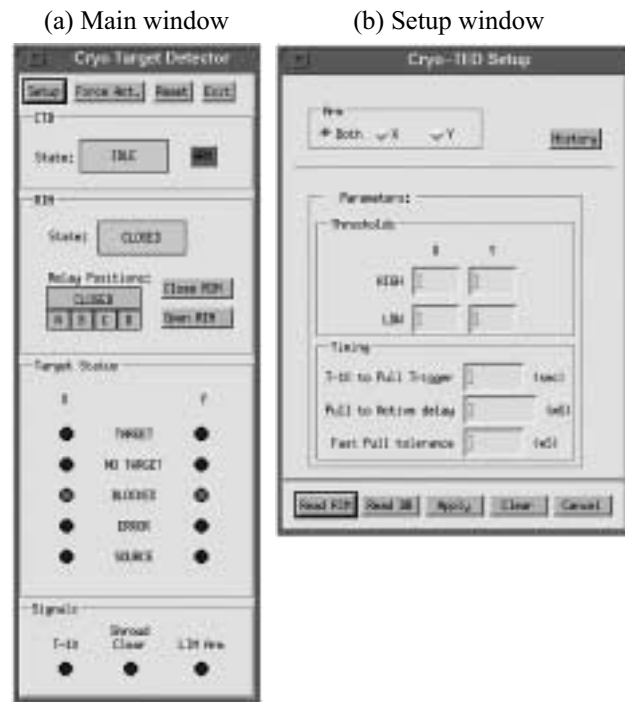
(a) Main window

Cryo Target Detector

Setup | Force Act. | Reset | Exit

CTD

State: IDLE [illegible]

RIN

State: CLOSED

Relay Positions:

CLOSED

A | B | C | D

Close RIN

Open RIN

Target Status

X Y

TARGET

NO TARGET

BLOCKED

ERROR

SOURCE

Signals

T-10

Shroud Clear

LIN Arm

(b) Setup window

Cryo-TED Setup

Arm

Both X Y

History

Parameters:

Thresholds

X Y

HIGH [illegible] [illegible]

LOW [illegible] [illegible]

Timing

T-10 to Pull Trigger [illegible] (sec)

Pull to Action delay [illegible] (mS)

Fast Pull tolerance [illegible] (mS)

Read FIF | Read DB | Apply | Clear | Cancel